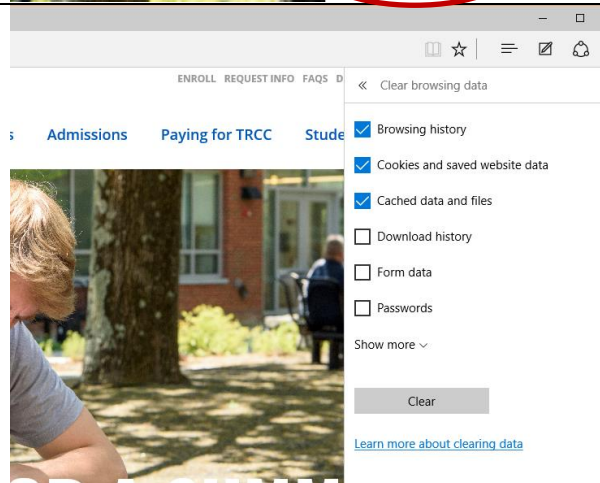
ENROLL REQUEST INFO FAQS D

s Admissions Paying for TRCC Stude

« Clear browsing data

Browsing history

Cookies and saved website data

Cached data and files

Download history

Form data

Passwords

Show more

Clear

Learn more about clearing data